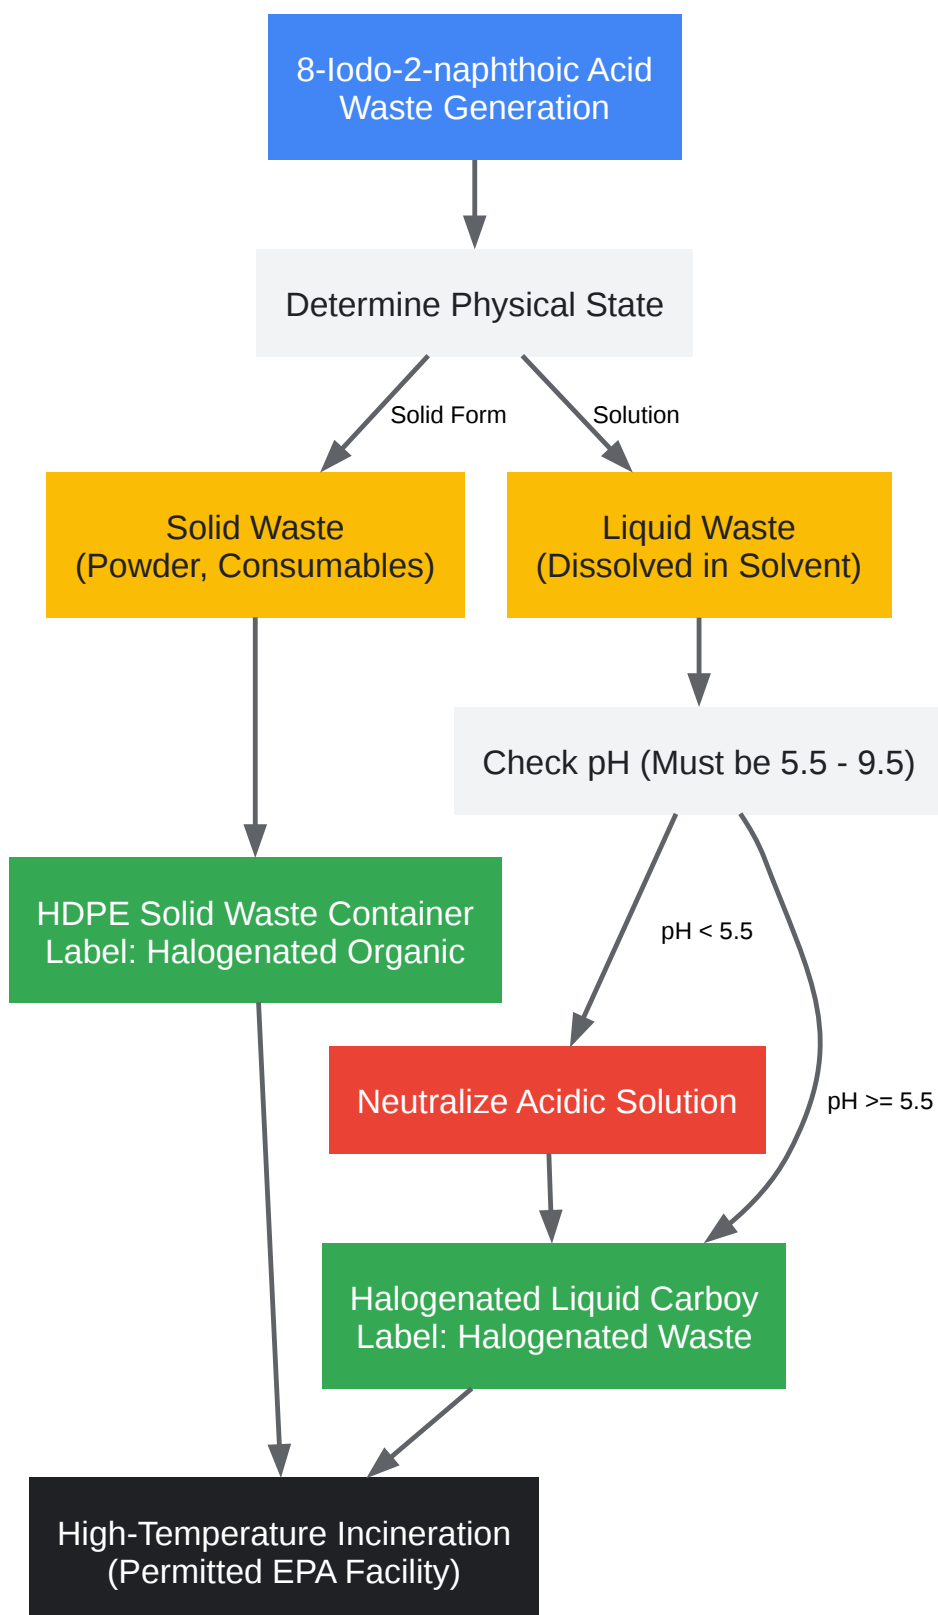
8-Iodo-2-naphthoic Acid Waste Generation

Determine Physical State

Solid Form

Solution

Solid Waste (Powder, Consumables)

Liquid Waste (Dissolved in Solvent)

Check pH (Must be 5.5 - 9.5)

HDPE Solid Waste Container Label: Halogenated Organic

pH < 5.5

Neutralize Acidic Solution

pH >= 5.5

Halogenated Liquid Carboy Label: Halogenated Waste

High-Temperature Incineration (Permitted EPA Facility)